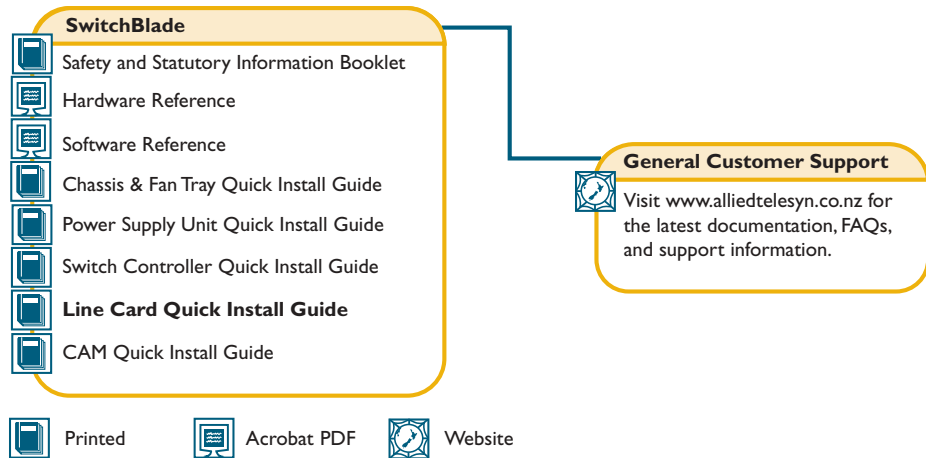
SwitchBlade

Safety and Statutory Information Booklet

Hardware Reference

Software Reference

Chassis & Fan Tray Quick Install Guide

Power Supply Unit Quick Install Guide

Switch Controller Quick Install Guide

**Line Card Quick Install Guide**

CAM Quick Install Guide

General Customer Support

Visit www.alliedtelesyn.co.nz for the latest documentation, FAQs, and support information.

Printed

Acrobat PDF

Website